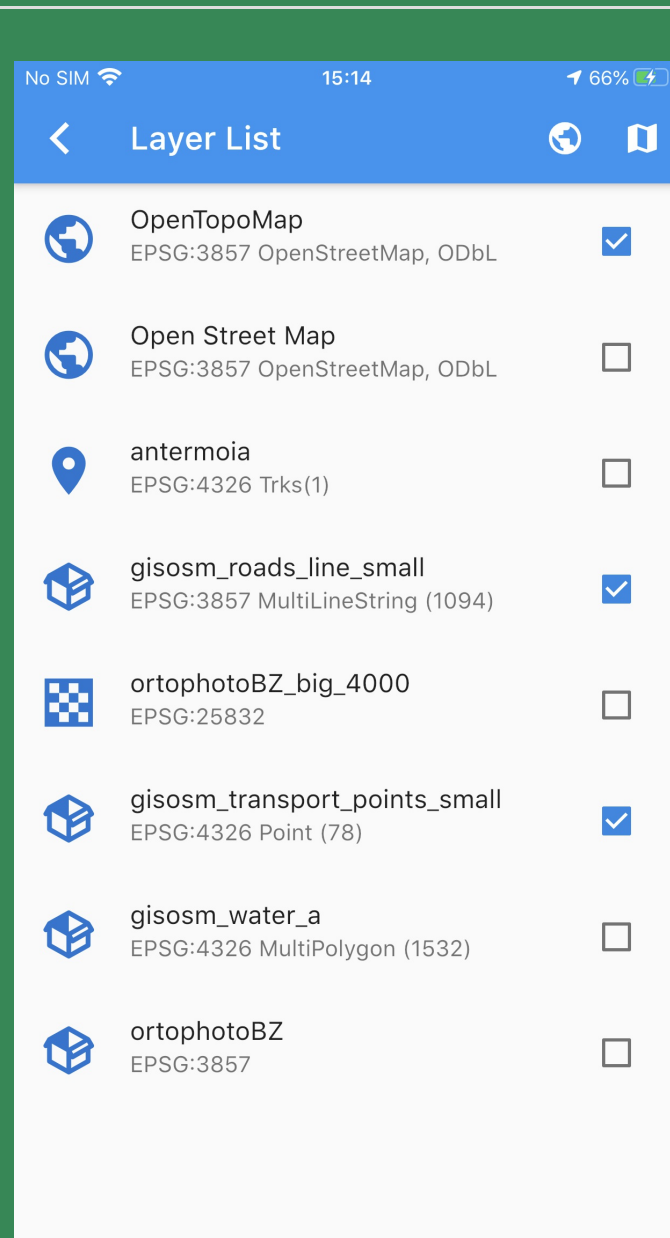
No SIM 15:14 66%

Layer List

OpenTopoMap
EPSG:3857 OpenStreetMap, ODbL

Open Street Map
EPSG:3857 OpenStreetMap, ODbL

antermoia
EPSG:4326 Trks(1)

gisosm_roads_line_small
EPSG:3857 MultiLineString (1094)

ortophotoBZ_big_4000
EPSG:25832

gisosm_transport_points_small
EPSG:4326 Point (78)

gisosm_water_a
EPSG:4326 MultiPolygon (1532)

ortophotoBZ
EPSG:3857